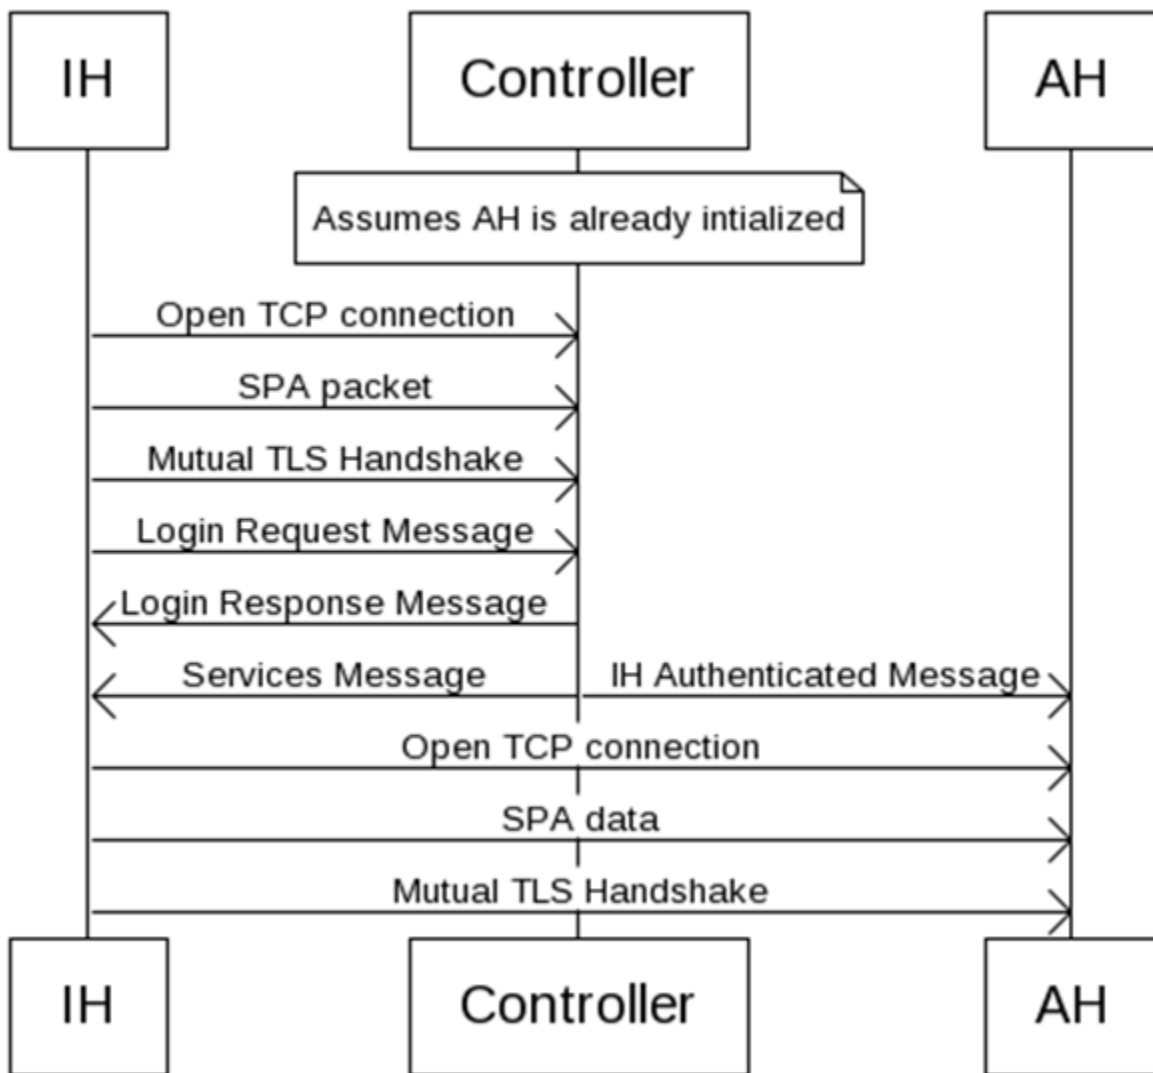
IH

Controller

AH

Assumes AH is already intialized

Open TCP connection

SPA packet

Mutual TLS Handshake

Login Request Message

Login Response Message

Services Message

IH Authenticated Message

Open TCP connection

SPA data

Mutual TLS Handshake

IH

Controller

AH